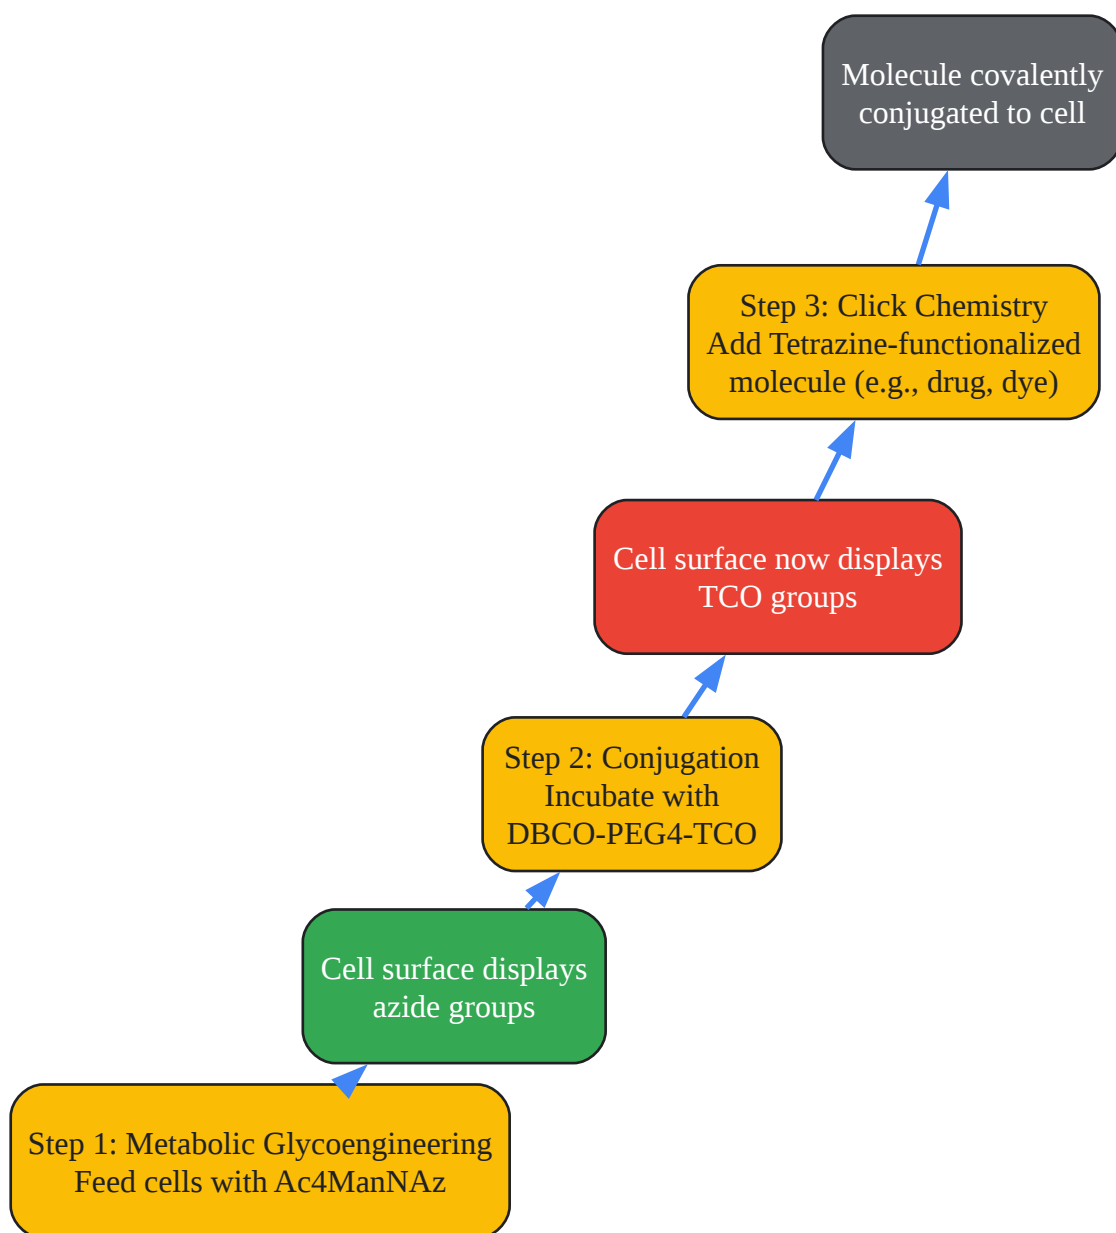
Molecule covalently conjugated to cell

Step 3: Click Chemistry
Add Tetrazine-functionalized molecule (e.g., drug, dye)

Cell surface now displays TCO groups

Step 2: Conjugation
Incubate with DBCO-PEG4-TCO

Cell surface displays azide groups

Step 1: Metabolic Glycoengineering
Feed cells with Ac4ManNAz